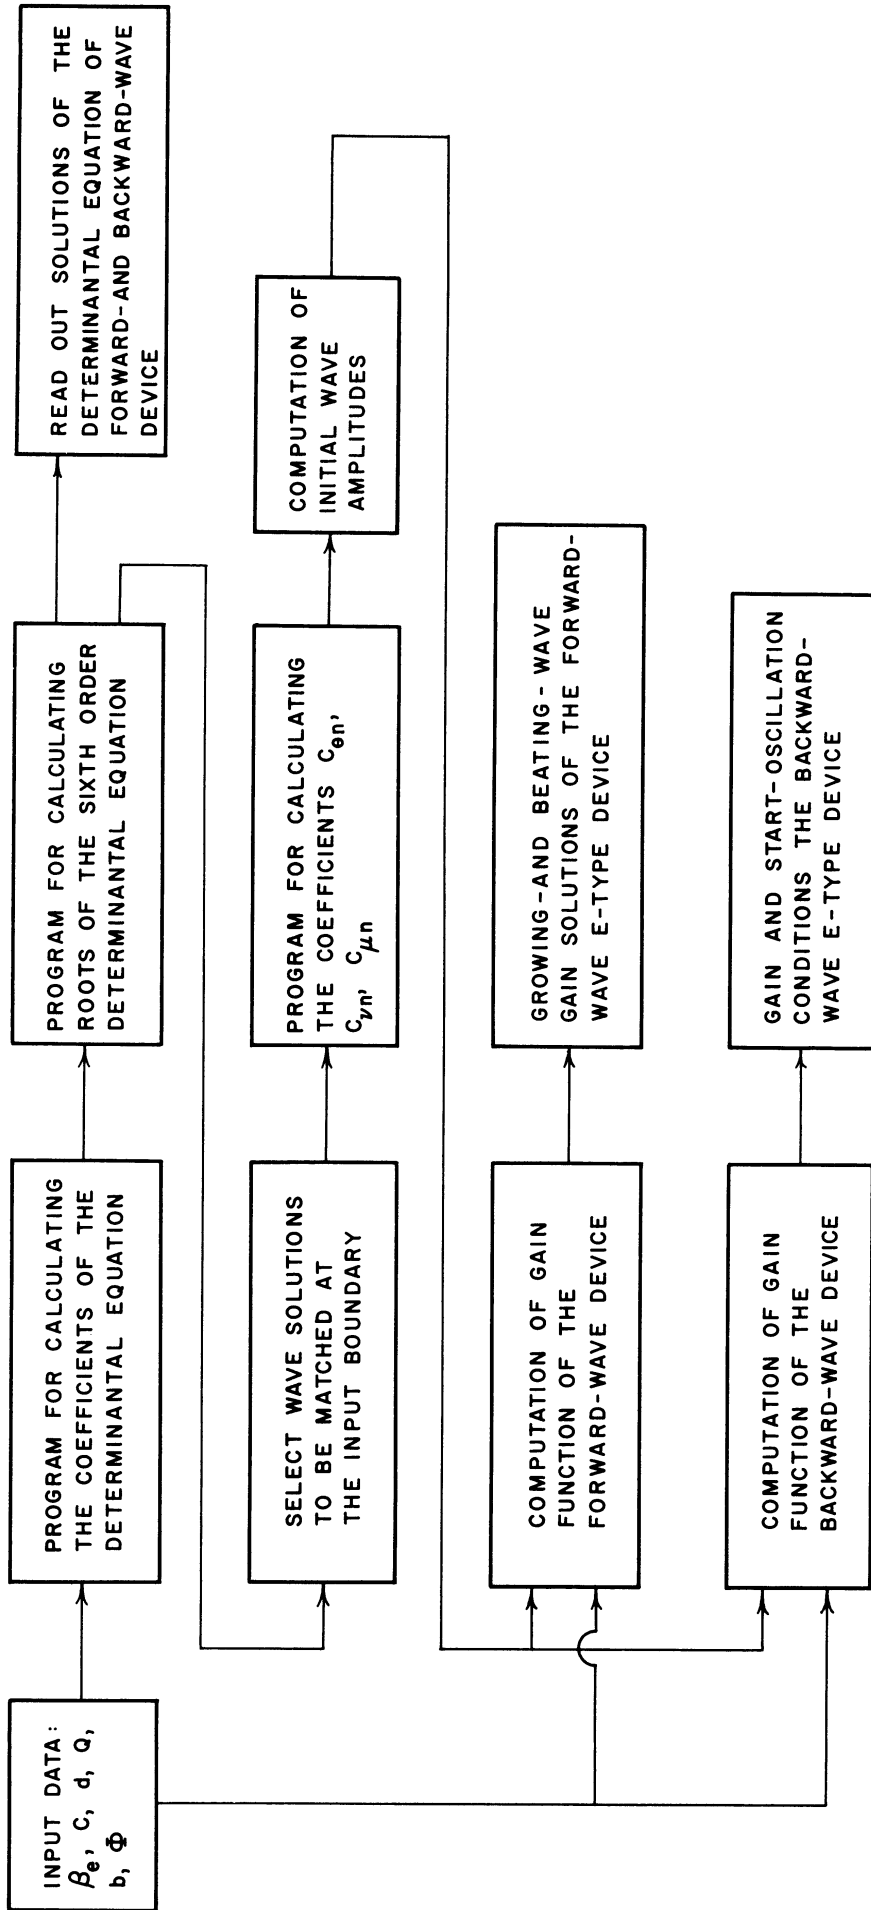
INPUT DATA: $\beta_e$, C, d, Q, b, $\Phi$

PROGRAM FOR CALCULATING THE COEFFICIENTS OF THE DETERMINANTAL EQUATION

PROGRAM FOR CALCULATING ROOTS OF THE SIXTH ORDER DETERMINANTAL EQUATION

READ OUT SOLUTIONS OF THE DETERMINANTAL EQUATION OF FORWARD-AND BACKWARD-WAVE DEVICE

SELECT WAVE SOLUTIONS TO BE MATCHED AT THE INPUT BOUNDARY

PROGRAM FOR CALCULATING THE COEFFICIENTS $c_{en}$, $c_{\nu n}$, $c_{\mu n}$

COMPUTATION OF INITIAL WAVE AMPLITUDES

COMPUTATION OF GAIN FUNCTION OF THE FORWARD-WAVE DEVICE

GROWING-AND BEATING-WAVE GAIN SOLUTIONS OF THE FORWARD-WAVE E-TYPE DEVICE

COMPUTATION OF GAIN FUNCTION OF THE BACKWARD-WAVE DEVICE

GAIN AND START-OSCILLATION CONDITIONS THE BACKWARD-WAVE E-TYPE DEVICE